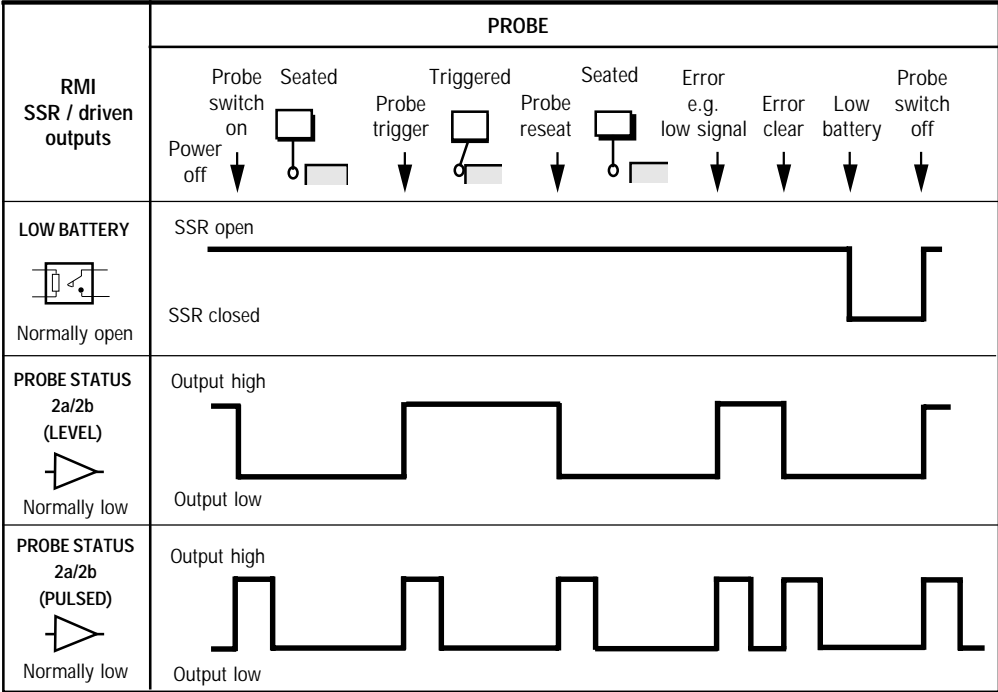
| RMI SSR / driven outputs | PROBE |
|---|---|
| | Power off · Probe switch on · Seated · Probe trigger · Triggered · Probe reseat · Seated · Error e.g. low signal · Error clear · Low battery · Probe switch off |
| LOW BATTERY Normally open | SSR open SSR closed |
| PROBE STATUS 2a/2b (LEVEL) Normally low | Output high Output low |
| PROBE STATUS 2a/2b (PULSED) Normally low | Output high Output low |